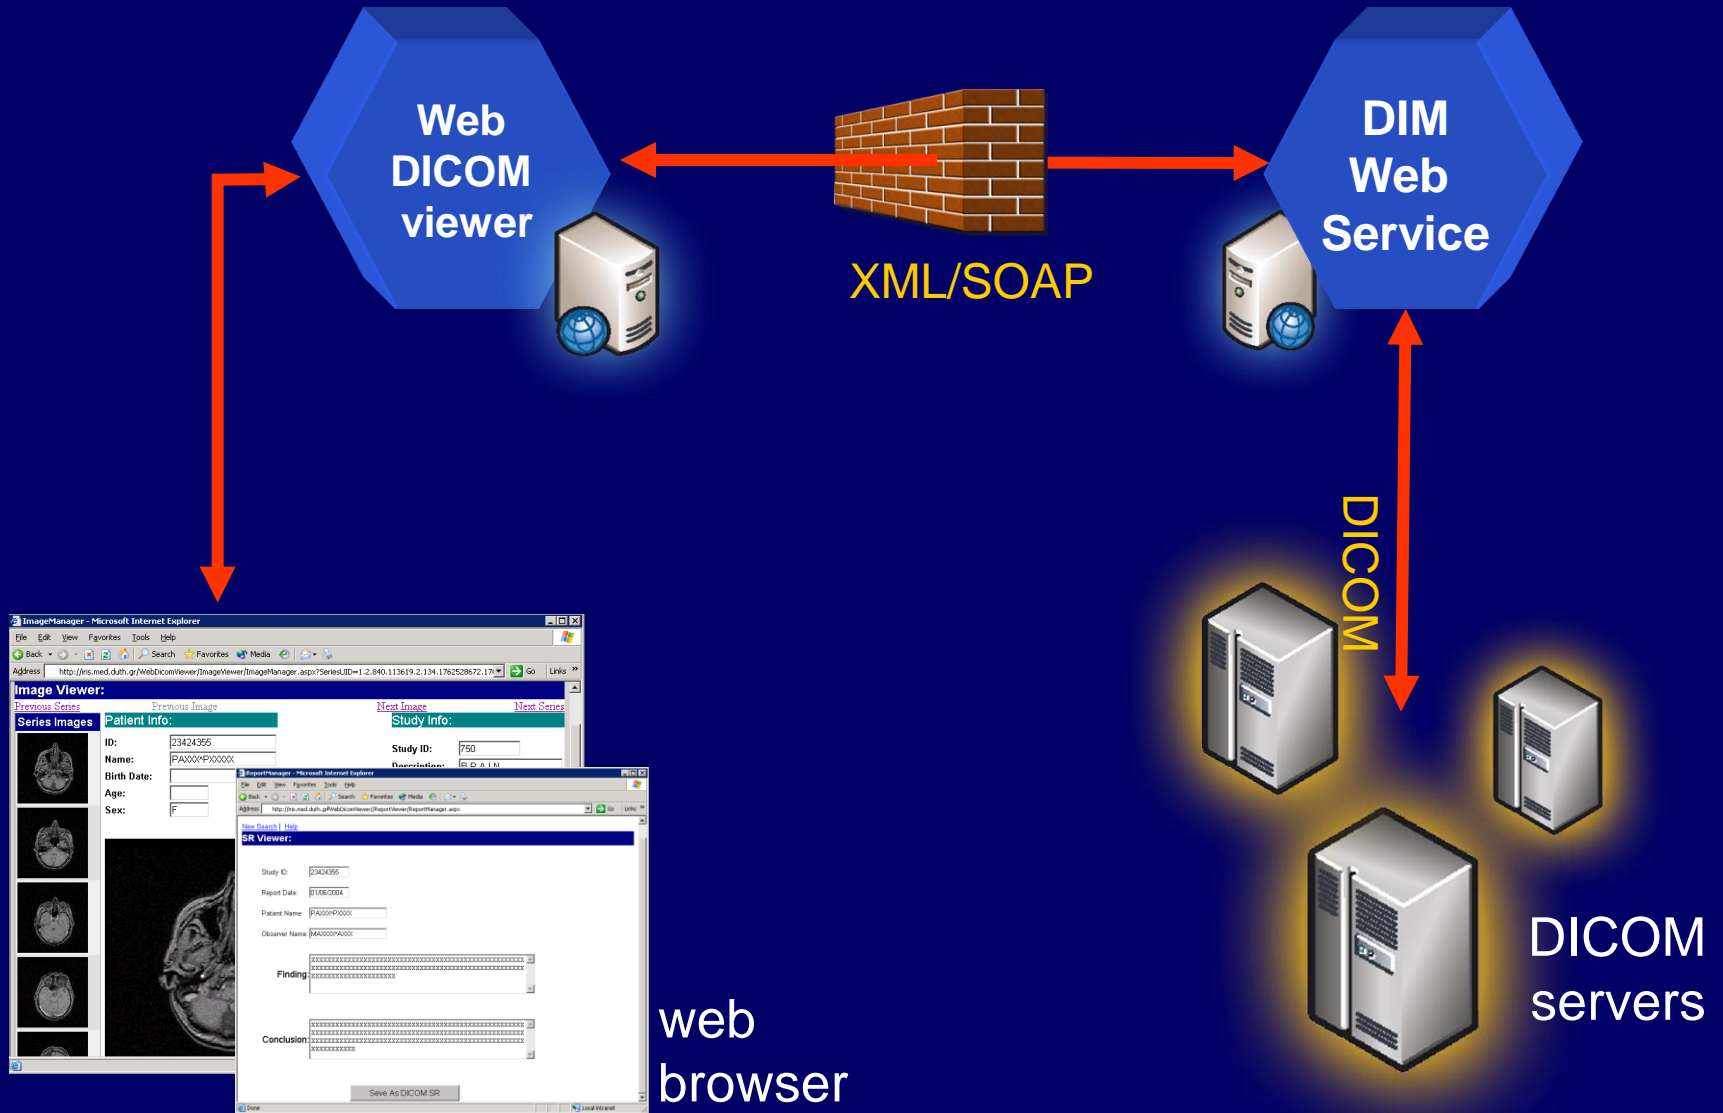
Web DICOM viewer

DIM Web Service

XML/SOAP

DICOM

DICOM servers

web browser

ImageManager - Microsoft Internet Explorer

File Edit View Favorites Tools Help

Back Search Favorites Media

Address http://iris.med.duth.gr/WebDicomViewer/ImageViewer/ImageManager.aspx?SeriesUID=1.2.840.113619.2.134.1762528672.17 Go Links

Image Viewer:

Previous Series Previous Image Next Image Next Series

Series Images

Patient Info:

ID: 23424355

Name: PAXXX^PXXXXX

Birth Date:

Age:

Sex: F

Study Info:

Study ID: 750

Description: BRAIN

ReportManager - Microsoft Internet Explorer

File Edit View Favorites Tools Help

Back Search Favorites Media

Address http://iris.med.duth.gr/WebDicomViewer/ReportViewer/ReportManager.aspx Go Links

New Search | Help

SR Viewer:

Study ID: 23424355

Report Date: 01/06/2004

Patient Name: PAXXX^PXXXX

Observer Name: MAXXX^AXXX

Finding: XXXXXXXXXXXXXXXXXXXXXXXXXXXXXXXXXXXXXXXXXXXXXXXX XXXXXXXXXXXXXXXXXXXXXXXXXXXXXXXXXXXXXXXXXXXXXXXX XXXXXXXXXXXXXXXXXXXX

Conclusion: XXXXXXXXXXXXXXXXXXXXXXXXXXXXXXXXXXXXXXXXXXXXXXXX XXXXXXXXXXXXXXXXXXXXXXXXXXXXXXXXXXXXXXXXXXXXXXXX XXXXXXXXXXXXXXXXXXXXXXXXXXXXXXXXXXXXXXXXXXXXXXXX XXXXXXXXXX

Save As DICOM SR

Done Local intranet